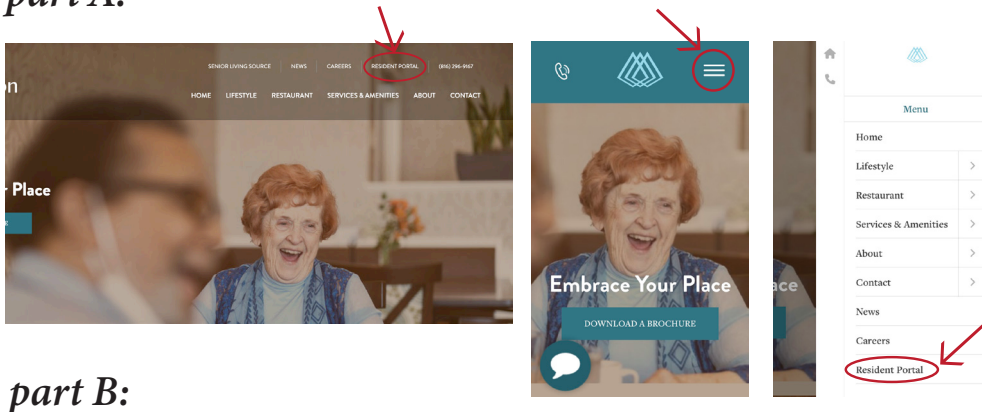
part A:

SENIOR LIVING SOURCE NEWS CAREERS RESIDENT PORTAL (816) 296-9167

on

HOME LIFESTYLE RESTAURANT SERVICES & AMENITIES ABOUT CONTACT

r Place

Embrace Your Place

DOWNLOAD A BROCHURE

ace

Menu

Home

Lifestyle

Restaurant

Services & Amenities

About

Contact

News

Careers

Resident Portal

part B: